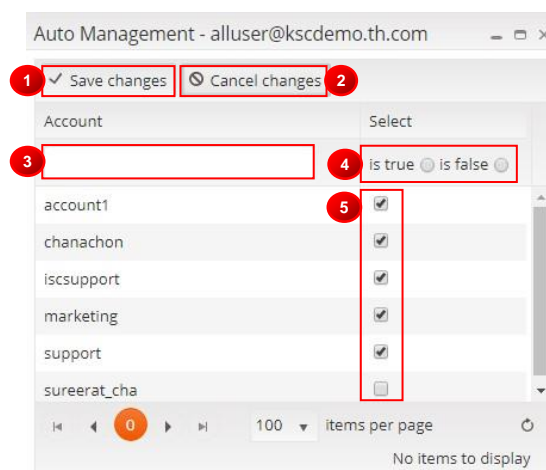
Auto Management - alluser@kscdemo.th.com

1 Save changes
Cancel changes 2

| Account | Select |
|---|---|
| 3 | 4 is true is false |
| account1 | 5 |
| chanachon | |
| iscsupport | |
| marketing | |
| support | |
| sureerat_cha | |

0
100 items per page
No items to display